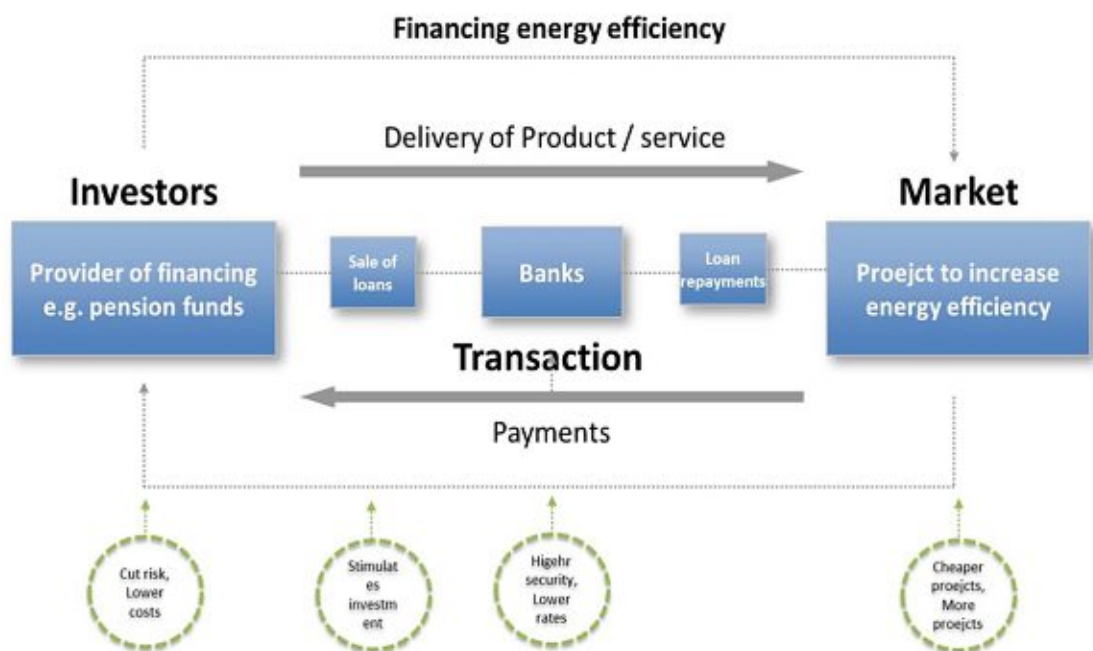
Financing energy efficiency

Delivery of Product / service

Investors

Market

Provider of financing e.g. pension funds

Sale of loans

Banks

Loan repayments

Proejct to increase energy efficiency

Transaction

Payments

Cut risk, Lower costs

Stimulat es investm ent

Higehr security, Lower rates

Cheaper proejcts, More proejcts